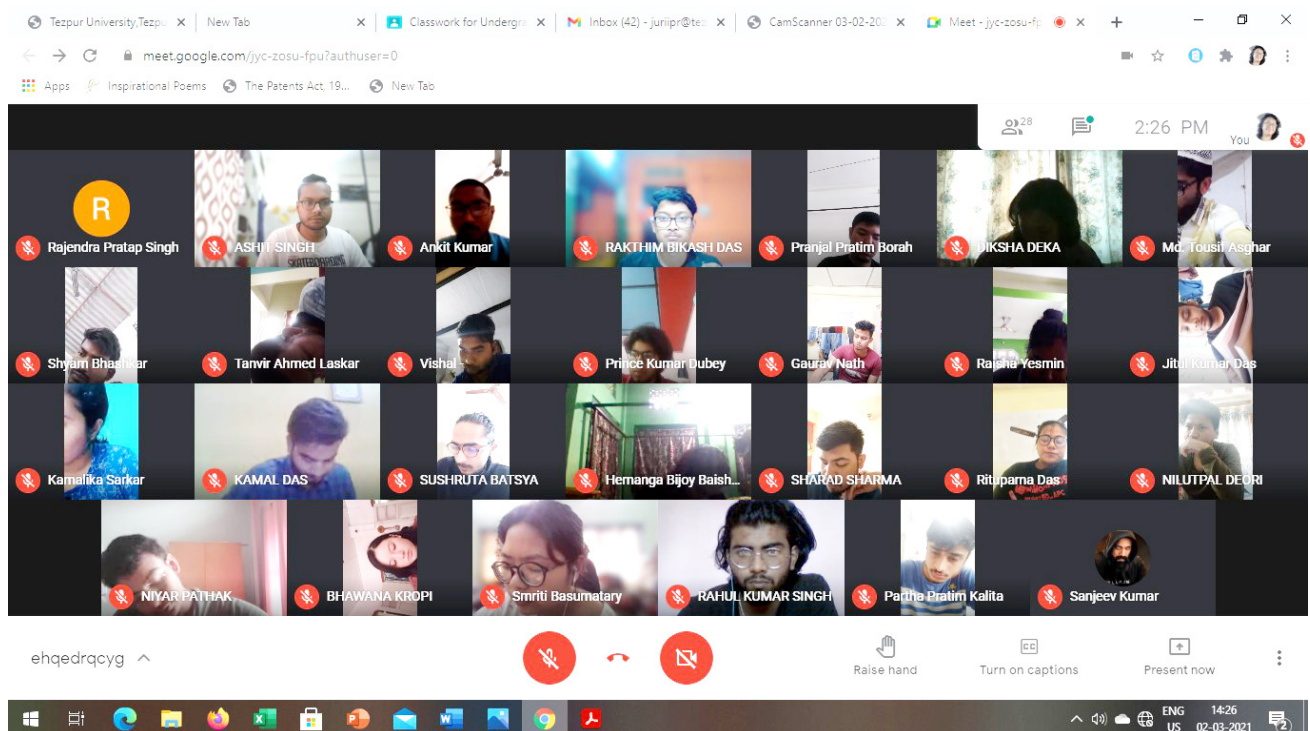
Tezpur University,Tezpu × | New Tab × | Classwork for Undergra × | Inbox (42) - juriipr@tez × | CamScanner 03-02-202 × | Meet - jyc-zosu-fp × | +

meet.google.com/jyc-zosu-fpu?authuser=0

Apps | Inspirational Poems | The Patents Act, 19... | New Tab

28

2:26 PM

You

R

Rajendra Pratap Singh
ASHIT SINGH
Ankit Kumar
RAKTHIM BIKASH DAS
Pranjal Pratim Borah
DIKSHA DEKA
Md. Tousif Asghar
Shyam Bhaskar
Tanvir Ahmed Laskar
Vishal
Prince Kumar Dubey
Gaurav Nath
Rajsha Yesmin
Jitul Kumar Das
Kamalika Sarkar
KAMAL DAS
SUSHRUTA BATSYA
Hemanga Bijoy Baish...
SHARAD SHARMA
Rituparna Das
NILUTPAL DEORI
NIYAR PATHAK
BHAWANA KROPI
Smriti Basumatary
RAHUL KUMAR SINGH
Partha Pratim Kalita
Sanjeev Kumar

ehqedrqcyg

Raise hand
Turn on captions
Present now

ENG US
14:26
02-03-2021
2